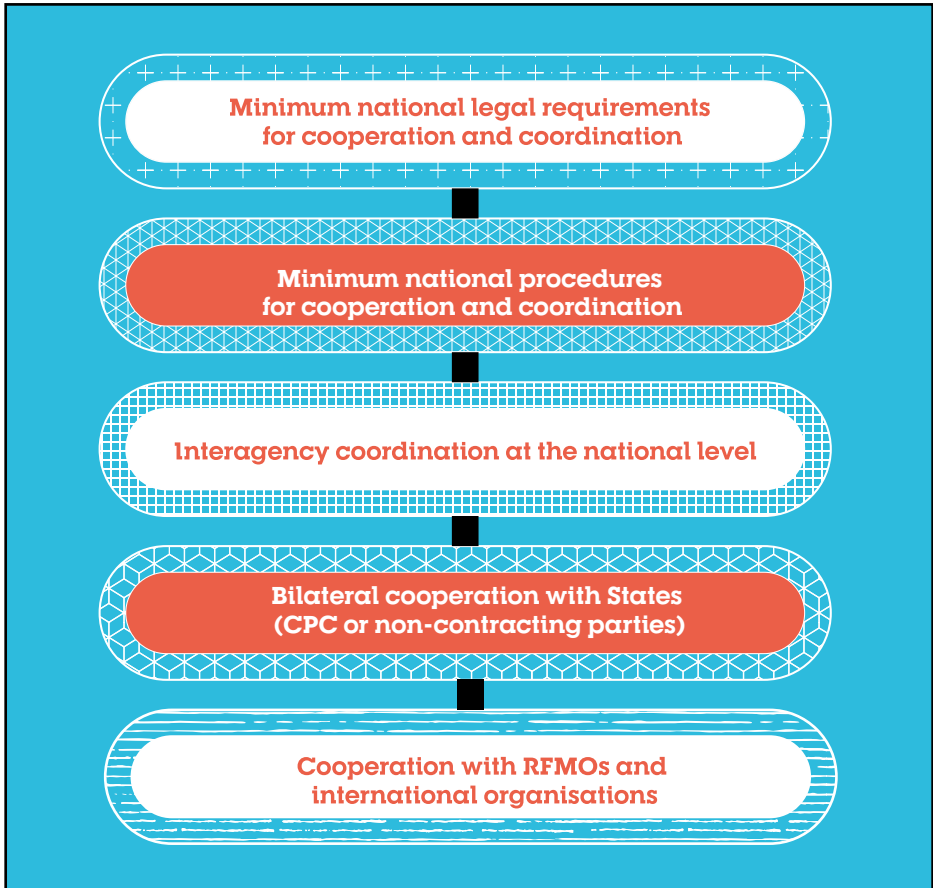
Minimum national legal requirements for cooperation and coordination

Minimum national procedures for cooperation and coordination

Interagency coordination at the national level

Bilateral cooperation with States (CPC or non-contracting parties)

Cooperation with RFMOs and international organisations